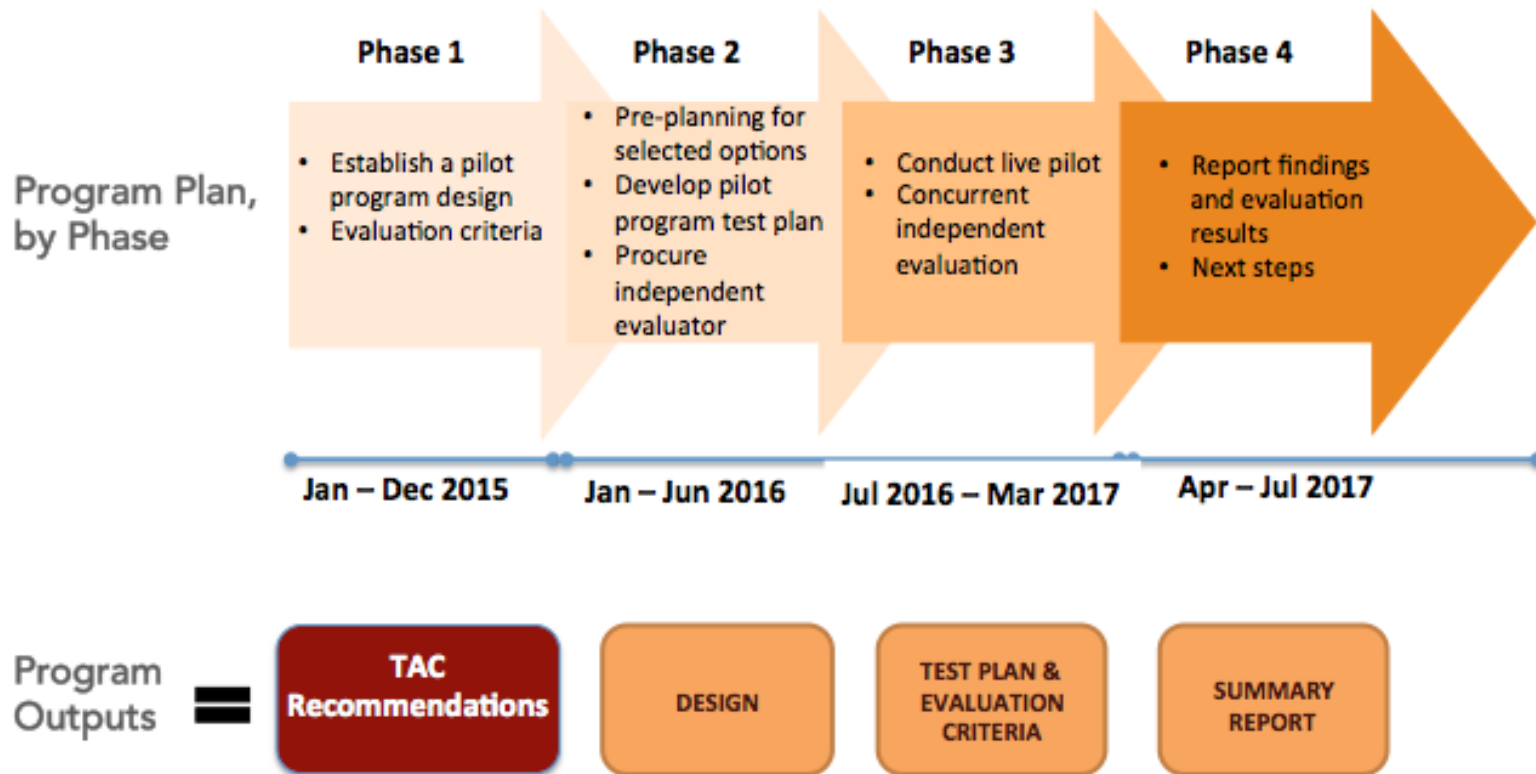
Program Plan, by Phase

Phase 1

• Establish a pilot program design
• Evaluation criteria

Phase 2

• Pre-planning for selected options
• Develop pilot program test plan
• Procure independent evaluator

Phase 3

• Conduct live pilot
• Concurrent independent evaluation

Phase 4

• Report findings and evaluation results
• Next steps

Jan – Dec 2015

Jan – Jun 2016

Jul 2016 – Mar 2017

Apr – Jul 2017

Program Outputs =

TAC Recommendations

DESIGN

TEST PLAN & EVALUATION CRITERIA

SUMMARY REPORT